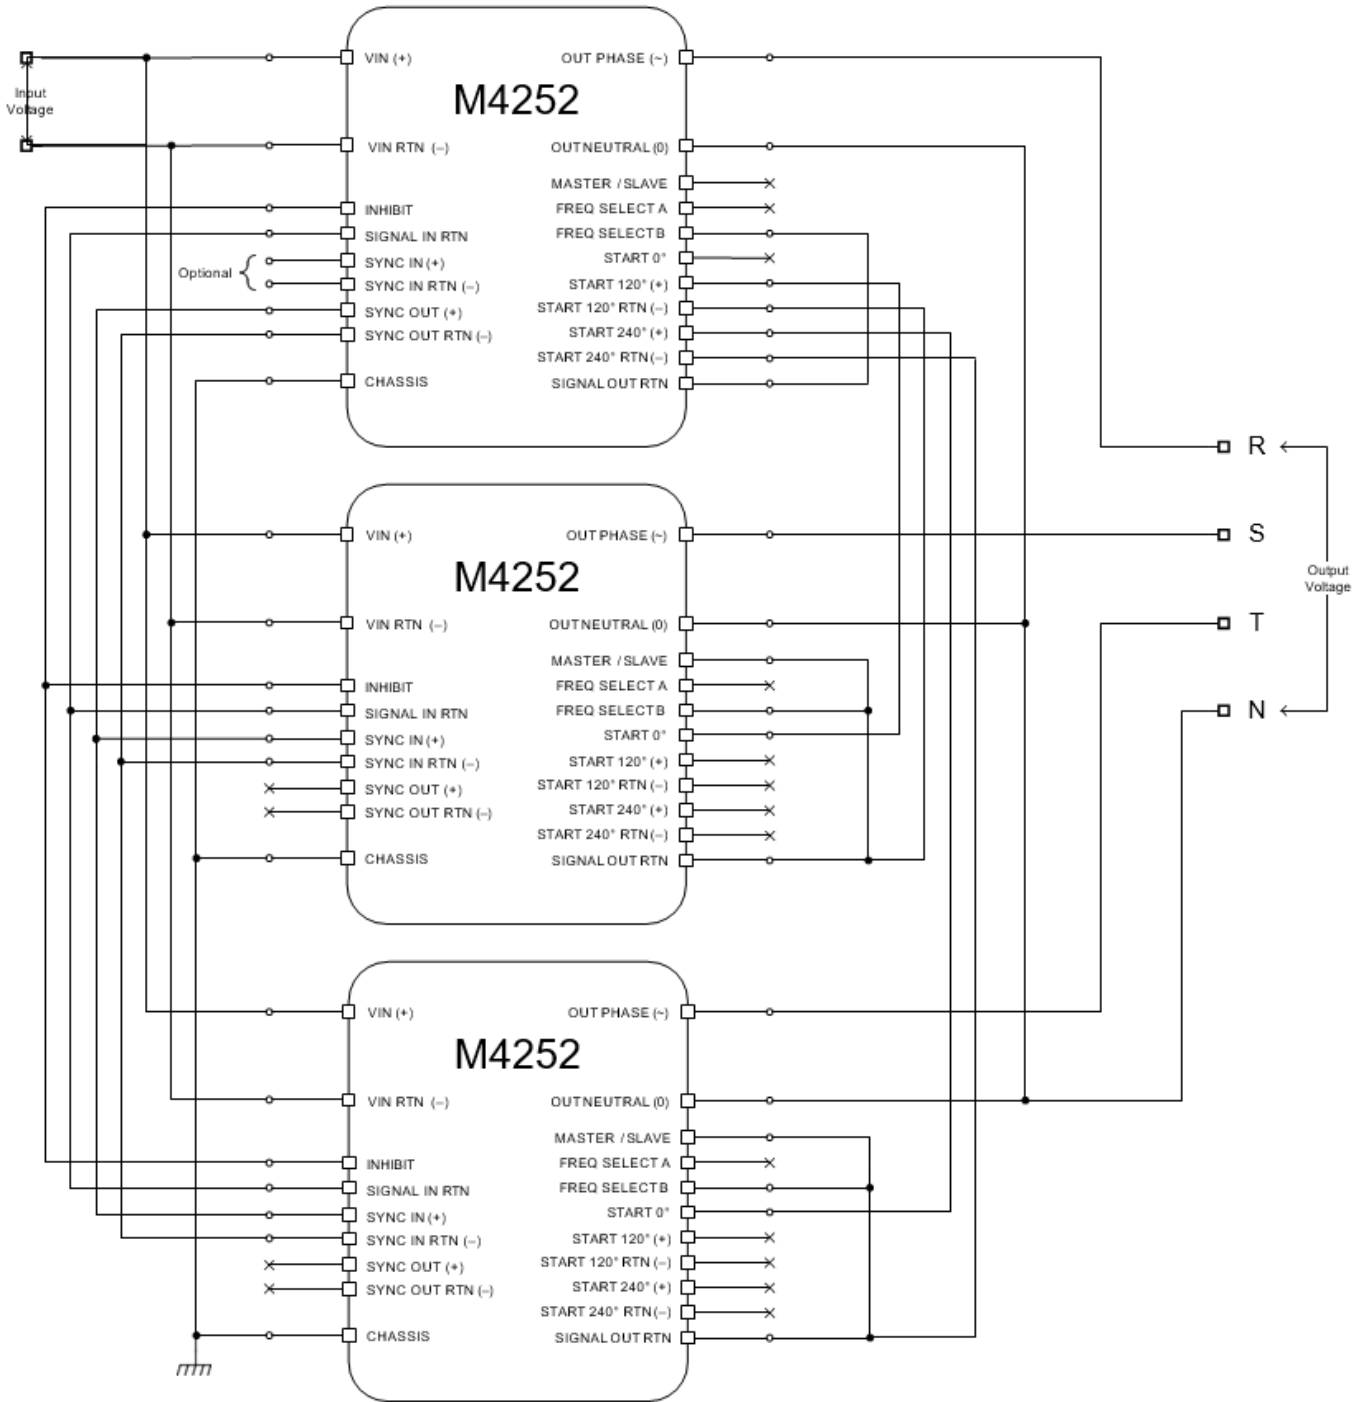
Input Voltage

VIN (+)
VIN RTN (–)
INHIBIT
SIGNAL IN RTN
Optional
SYNC IN (+)
SYNC IN RTN (–)
SYNC OUT (+)
SYNC OUT RTN (–)
CHASSIS

M4252

OUT PHASE (~)
OUT NEUTRAL (0)
MASTER / SLAVE
FREQ SELECT A
FREQ SELECT B
START 0°
START 120° (+)
START 120° RTN (–)
START 240° (+)
START 240° RTN (–)
SIGNAL OUT RTN

VIN (+)
VIN RTN (–)
INHIBIT
SIGNAL IN RTN
SYNC IN (+)
SYNC IN RTN (–)
SYNC OUT (+)
SYNC OUT RTN (–)
CHASSIS

M4252

OUT PHASE (~)
OUT NEUTRAL (0)
MASTER / SLAVE
FREQ SELECT A
FREQ SELECT B
START 0°
START 120° (+)
START 120° RTN (–)
START 240° (+)
START 240° RTN (–)
SIGNAL OUT RTN

VIN (+)
VIN RTN (–)
INHIBIT
SIGNAL IN RTN
SYNC IN (+)
SYNC IN RTN (–)
SYNC OUT (+)
SYNC OUT RTN (–)
CHASSIS

M4252

OUT PHASE (~)
OUT NEUTRAL (0)
MASTER / SLAVE
FREQ SELECT A
FREQ SELECT B
START 0°
START 120° (+)
START 120° RTN (–)
START 240° (+)
START 240° RTN (–)
SIGNAL OUT RTN

R
S
T
N
Output Voltage